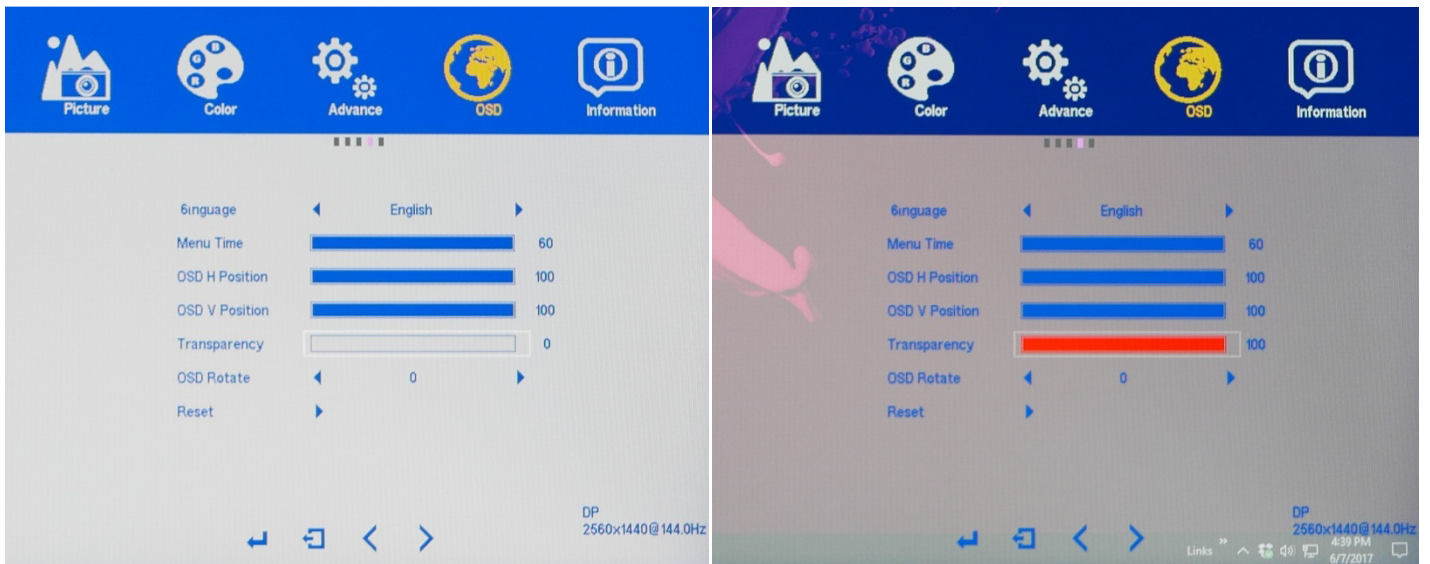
Picture
Color
Advance
OSD
Information

6inguage English
Menu Time 60
OSD H Position 100
OSD V Position 100
Transparency 0
OSD Rotate 0
Reset

DP
2560x1440@144.0Hz

Picture
Color
Advance
OSD
Information

6inguage English
Menu Time 60
OSD H Position 100
OSD V Position 100
Transparency 100
OSD Rotate 0
Reset

DP
2560x1440@144.0Hz

Links »
4:39 PM
6/7/2017